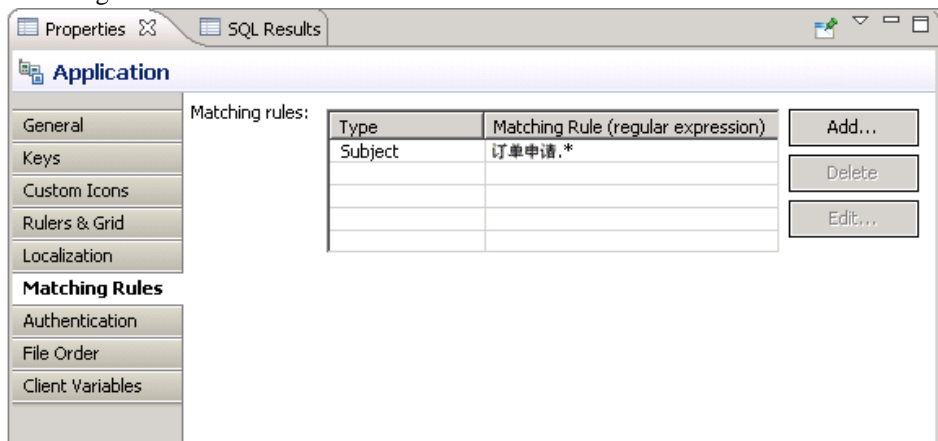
Properties ☒ SQL Results

Application

General
Keys
Custom Icons
Rulers & Grid
Localization
Matching Rules
Authentication
File Order
Client Variables

Matching rules:

| Type | Matching Rule (regular expression) |
|---|---|
| Subject | 订单申请.* |
| | |
| | |
| | |
| | |

Add...
Delete
Edit...